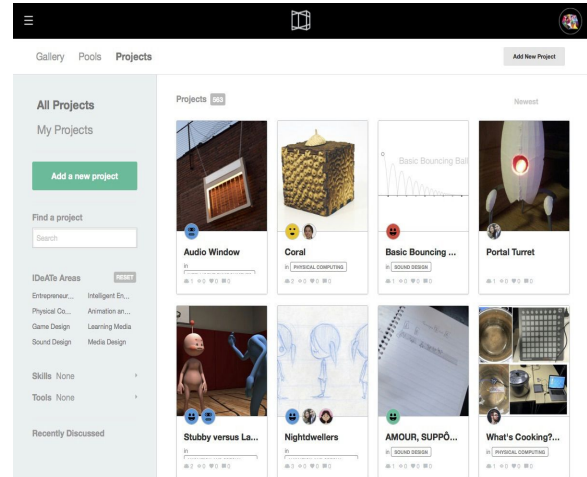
Gallery Pools Projects

Add New Project

All Projects

My Projects

Add a new project

Find a project

Search

IDeATe Areas RESET

Entrepreneur... Intelligent En...

Physical Co... Animation an...

Game Design Learning Media

Sound Design Media Design

Skills None

Tools None

Recently Discussed

Projects 563

Newest

Basic Bouncing Ball

Audio Window

in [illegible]

1 0 0 0

Coral

in PHYSICAL COMPUTING

2 0 0 0

Basic Bouncing ...

in SOUND DESIGN

1 0 0 0

Portal Turret

1 0 0 0

Stubby versus La...

in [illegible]

2 0 0 0

Nightdwellers

in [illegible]

2 0 0 0

AMOUR, SUPPÖ...

in SOUND DESIGN

1 0 0 0

What's Cooking?...

in PHYSICAL COMPUTING

1 0 0 0